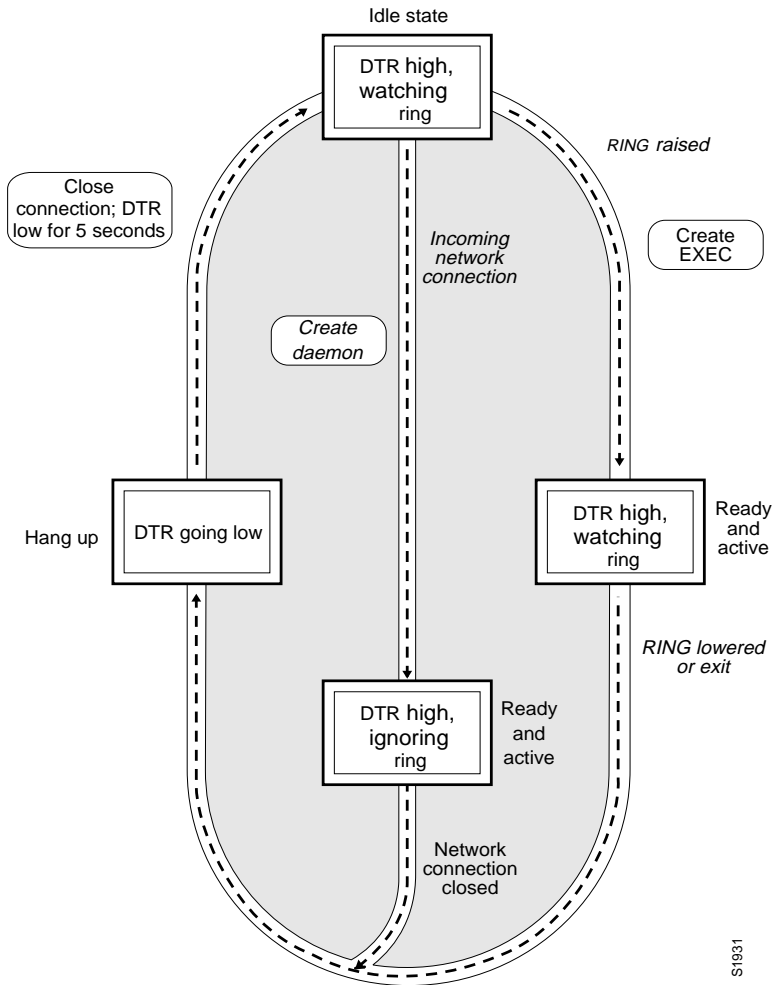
Idle state

DTR high, watching ring

RING raised

Close connection; DTR low for 5 seconds

Incoming network connection

Create EXEC

Create daemon

Hang up

DTR going low

DTR high, watching ring

Ready and active

RING lowered or exit

DTR high, ignoring ring

Ready and active

Network connection closed

S1931